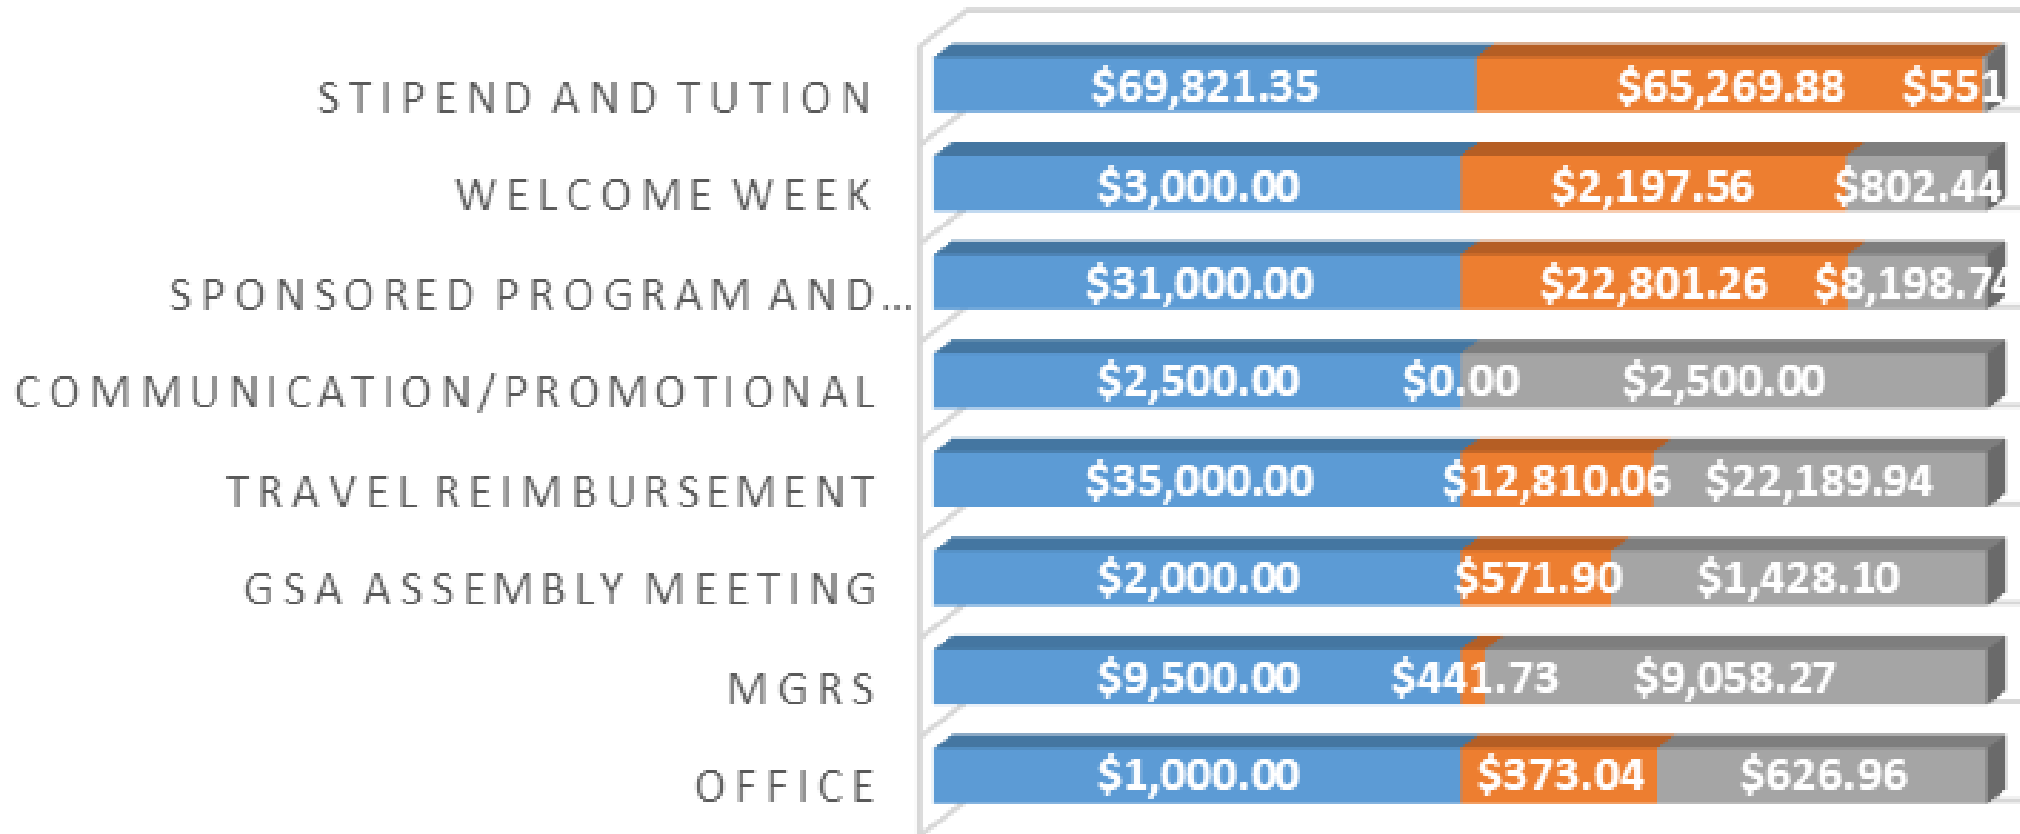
STIPEND AND TUTION $69,821.35 $65,269.88 $551

WELCOME WEEK $3,000.00 $2,197.56 $802.44

SPONSORED PROGRAM AND... $31,000.00 $22,801.26 $8,198.7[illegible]

COMMUNICATION/PROMOTIONAL $2,500.00 $0.00 $2,500.00

TRAVEL REIMBURSEMENT $35,000.00 $12,810.06 $22,189.94

GSA ASSEMBLY MEETING $2,000.00 $571.90 $1,428.10

MGRS $9,500.00 $441.73 $9,058.27

OFFICE $1,000.00 $373.04 $626.96